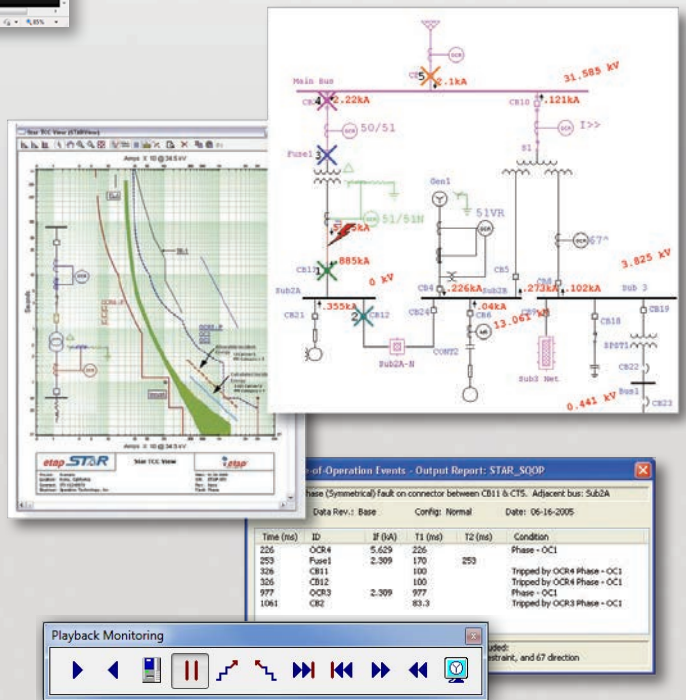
Main Bus
CB5
5
2.1kA
31.585 kV
CB1
4
2.22kA
CB10
.121kA
OCR
50/51
I>>
Fuse1
3
S1
Gen1
51VR
51/51N
.85kA
.885kA
CB13
0 kV
CB5
67
3.825 kV
Sub2A
CB4
.226kA
Sub2B
CB8
.273kA
.102kA
Sub 3
CB21
.355kA
2
CB12
CB24
.04kA
CB6
13.061
CB18
CB19
CONT2
PSPT1
Sub2A-N
Sub3 Net
CB22
0.441 kV
Bus1
CB23

Star TCC View (STARView)
Amps X 10 @34.5 kV
Seconds
Amps X 10 @34.5 kV
etap STAR
Star TCC View
etap

-of-Operation Events - Output Report: STAR_SQOP
hase (Symmetrical) fault on connector between CB11 & CT5. Adjacent bus: Sub2A
Data Rev.: Base Config: Normal Date: 06-16-2005

| Time (ms) | ID | If (kA) | T1 (ms) | T2 (ms) | Condition |
|---|---|---|---|---|---|
| 226 | OCR4 | 5.629 | 226 | | Phase - OC1 |
| 253 | Fuse1 | 2.309 | 170 | 253 | |
| 326 | CB11 | | 100 | | Tripped by OCR4 Phase - OC1 |
| 326 | CB12 | | 100 | | Tripped by OCR4 Phase - OC1 |
| 977 | OCR3 | 2.309 | 977 | | Phase - OC1 |
| 1061 | CB2 | | 83.3 | | Tripped by OCR3 Phase - OC1 |

uded:
straint, and 67 direction

Playback Monitoring